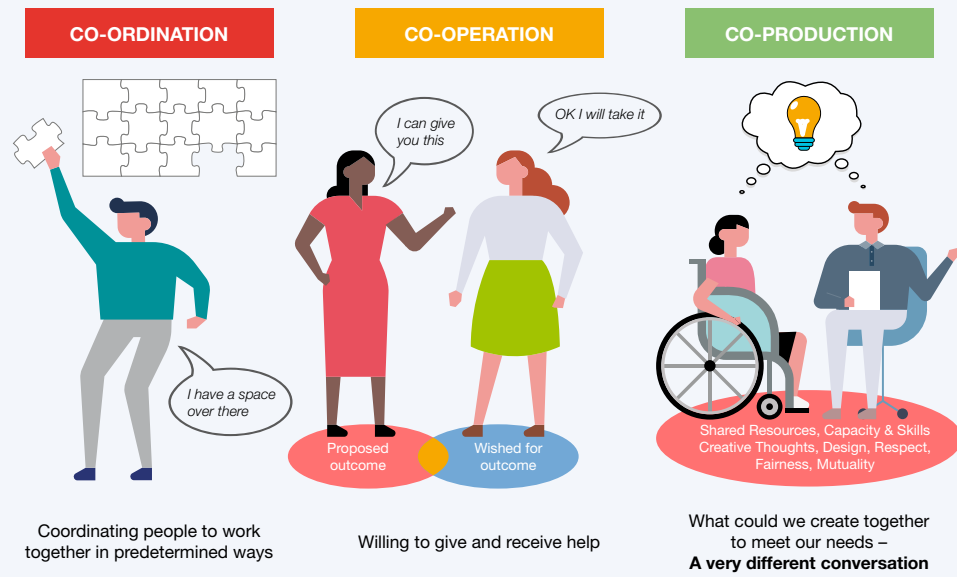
CO-ORDINATION

I have a space over there

Coordinating people to work together in predetermined ways

CO-OPERATION

I can give you this

OK I will take it

Proposed outcome

Wished for outcome

Willing to give and receive help

CO-PRODUCTION

Shared Resources, Capacity & Skills Creative Thoughts, Design, Respect, Fairness, Mutuality

What could we create together to meet our needs –
**A very different conversation**